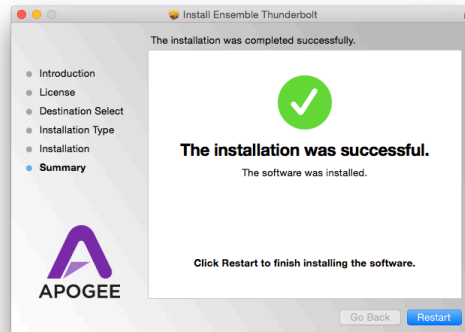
Install Ensemble Thunderbolt

The installation was completed successfully.

Introduction
License
Destination Select
Installation Type
Installation
Summary

The installation was successful.

The software was installed.

Click Restart to finish installing the software.

APOGEE

Go Back
Restart